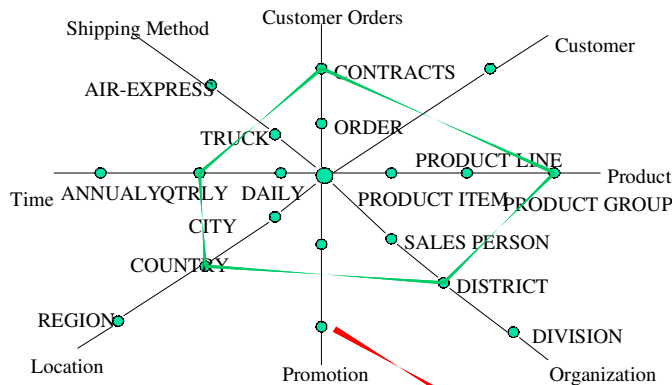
Shipping Method

Customer Orders

Customer

AIR-EXPRESS

CONTRACTS

TRUCK

ORDER

PRODUCT LINE

Product

Time

ANNUALY

QTRLY

DAILY

PRODUCT ITEM

PRODUCT GROUP

CITY

SALES PERSON

COUNTRY

DISTRICT

REGION

DIVISION

Location

Promotion

Organization